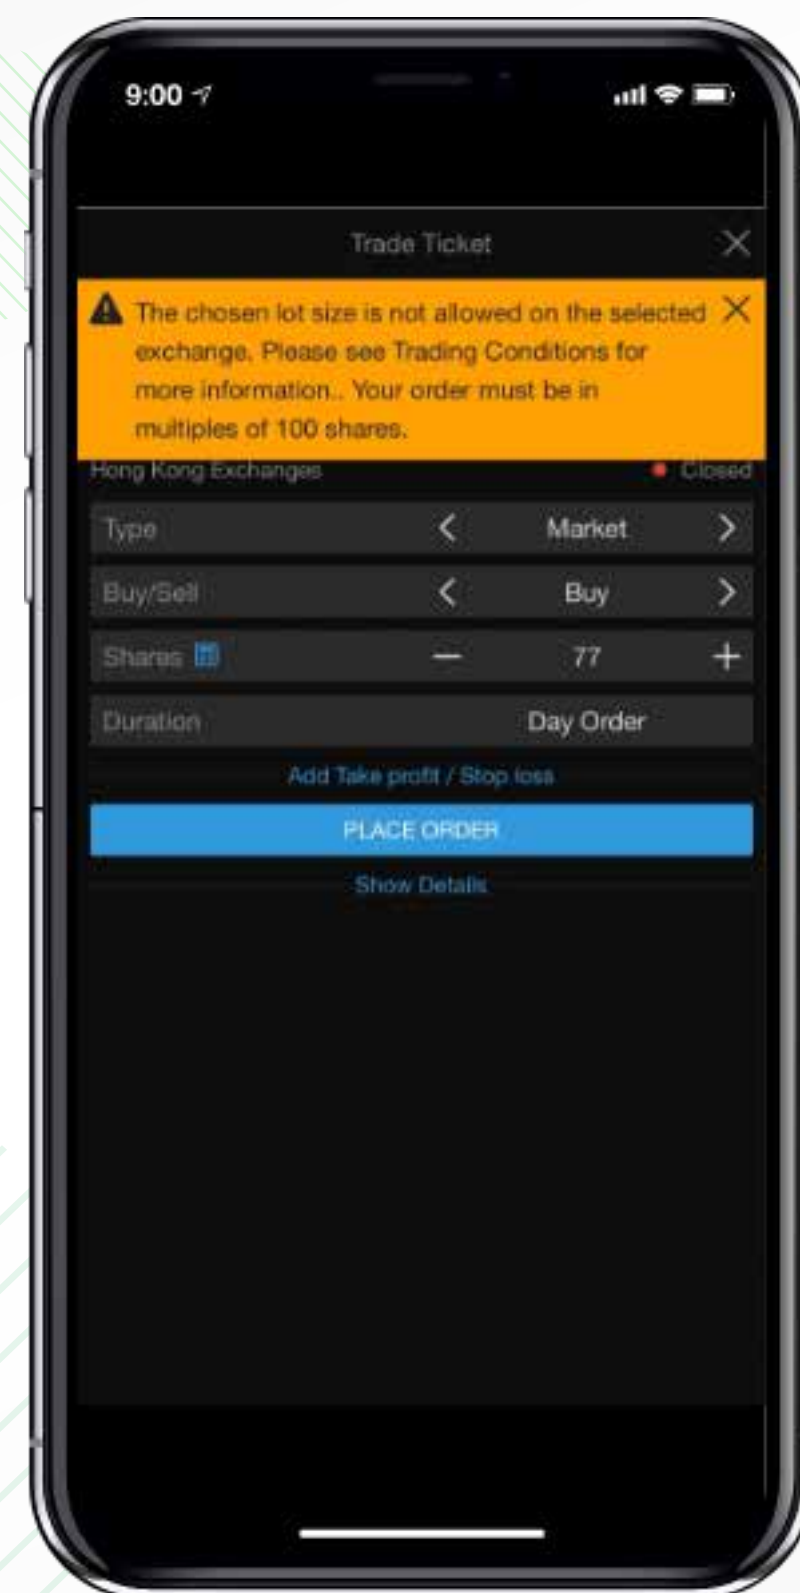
9:00

Trade Ticket

The chosen lot size is not allowed on the selected exchange. Please see Trading Conditions for more information.. Your order must be in multiples of 100 shares.

Hong Kong Exchanges

Closed

Type

Market

Buy/Sell

Buy

Shares

77

Duration

Day Order

Add Take profit / Stop loss

PLACE ORDER

Show Details